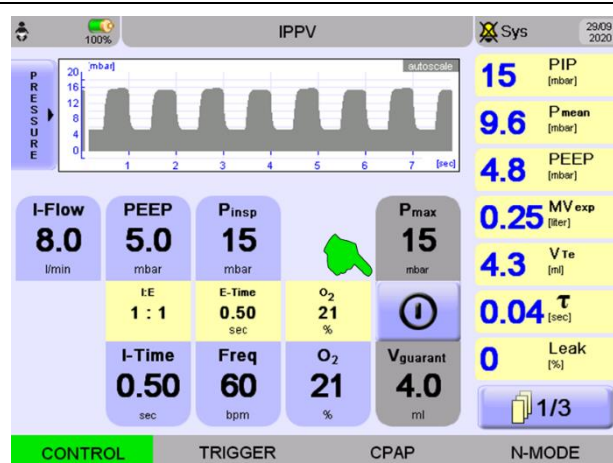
100%

IPPV

Sys

29/09
2020

PRESSURE

[mbar]

autoscale

20
16
12
8
4
0

1 2 3 4 5 6 7 [sec]

15 PIP [mbar]

9.6 Pmean [mbar]

4.8 PEEP [mbar]

0.25 MVexp [liter]

4.3 VTe [ml]

0.04 τ [sec]

0 Leak [%]

1/3

I-Flow
8.0
l/min

PEEP
5.0
mbar

Pinsp
15
mbar

Pmax
15
mbar

I:E
1 : 1

E-Time
0.50
sec

$O_2$
21
%

I-Time
0.50
sec

Freq
60
bpm

$O_2$
21
%

Vguarant
4.0
ml

CONTROL TRIGGER CPAP N-MODE